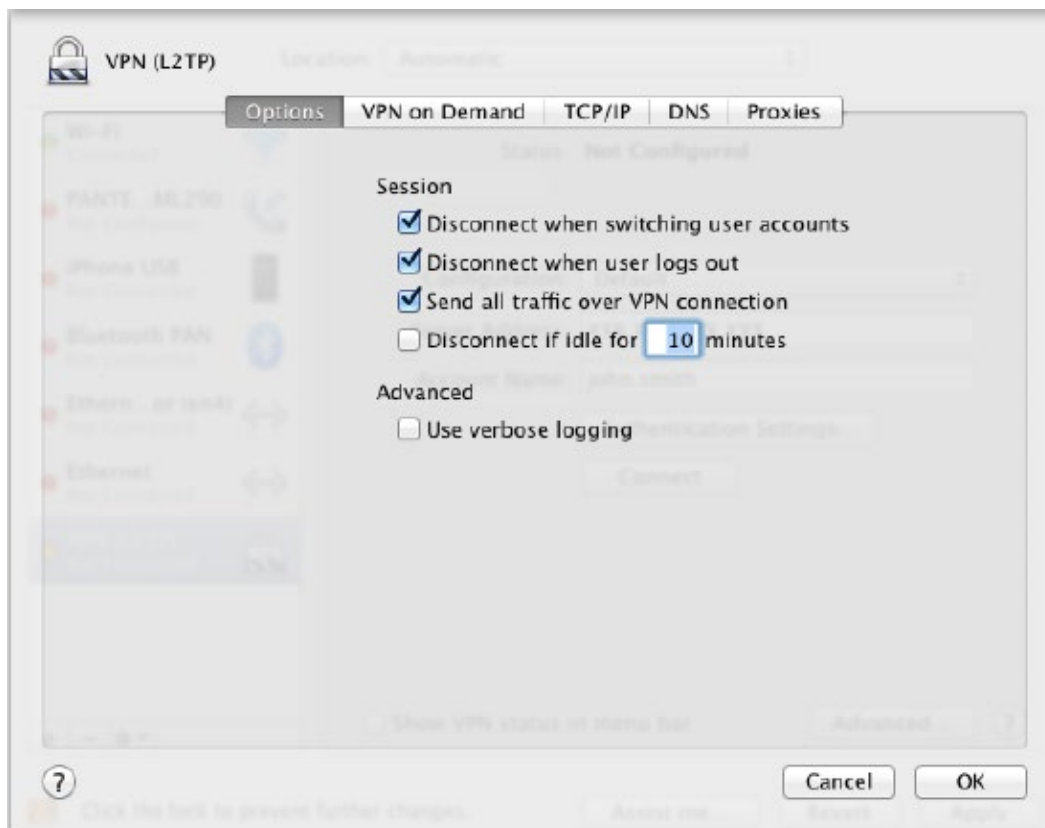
VPN (L2TP)

Options | VPN on Demand | TCP/IP | DNS | Proxies

Session

Disconnect when switching user accounts

Disconnect when user logs out

Send all traffic over VPN connection

Disconnect if idle for 10 minutes

Advanced

Use verbose logging

?

Cancel

OK